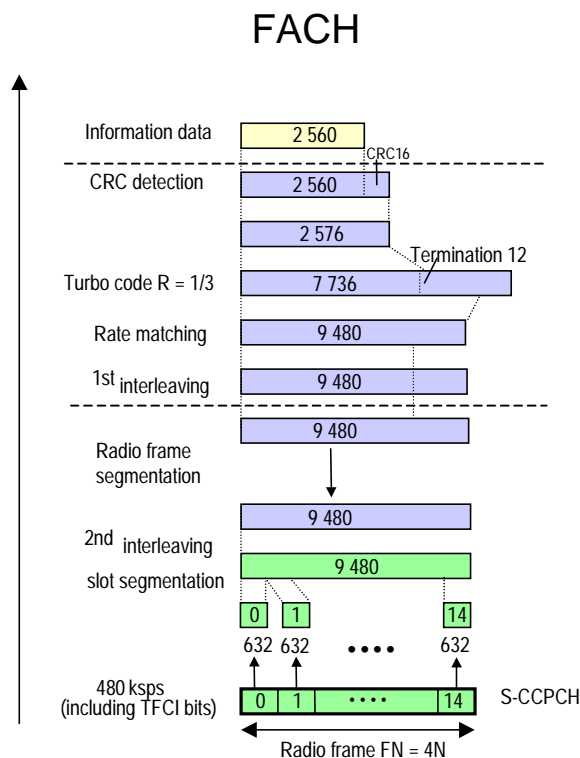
FACH

Information data

2 560

CRC16

CRC detection

2 560

2 576

Termination 12

Turbo code R = 1/3

7 736

Rate matching

9 480

1st interleaving

9 480

9 480

Radio frame segmentation

9 480

2nd interleaving

9 480

slot segmentation

0

1

14

632 632 •••• 632

480 ksps (including TFCI bits)

0

1

••••

14

S-CCPCH

Radio frame FN = 4N